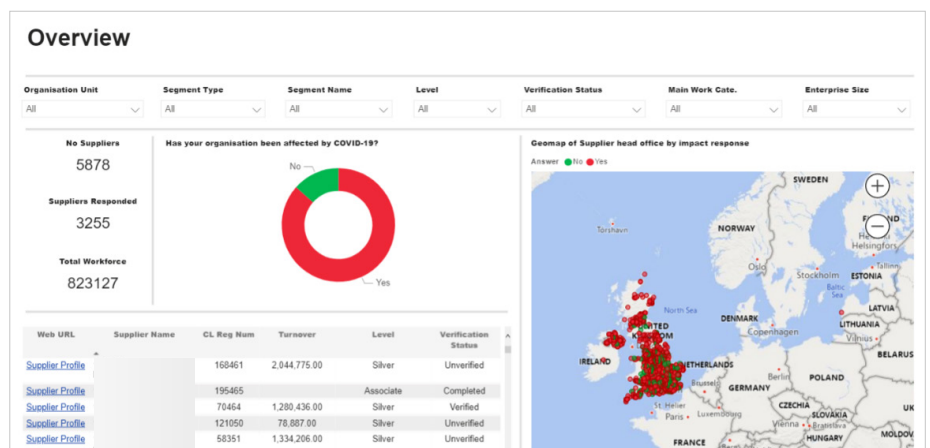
Overview

Organisation Unit
All

Segment Type
All

Segment Name
All

Level
All

Verification Status
All

Main Work Cate.
All

Enterprise Size
All

No Suppliers
5878

Suppliers Responded
3255

Total Workforce
823127

Has your organisation been affected by COVID-19?

No

Yes

Geomap of Supplier head office by impact response

Answer ● No ● Yes

SWEDEN
Tórshavn
NORWAY
Oslo
Stockholm
Helsinki
Helsingfors
ESTONIA
Baltic Sea
LATVIA
North Sea
DENMARK
Copenhagen
LITHUANIA
UNITED KINGDOM
IRELAND
NETHERLANDS
BELARUS
Berlin
POLAND
GERMANY
Brussels
Luxembourg
Paris
St Helier
CZECHIA
SLOVAKIA
Vienna
Bratislava
HUNGARY
FRANCE
MOLDOVA
UK

| Web URL | Supplier Name | CL Reg Num | Turnover | Level | Verification Status |
|---|---|---|---|---|---|
| Supplier Profile | | 168461 | 2,044,775.00 | Silver | Unverified |
| Supplier Profile | | 195465 | | Associate | Completed |
| Supplier Profile | | 70464 | 1,280,436.00 | Silver | Verified |
| Supplier Profile | | 121050 | 78,887.00 | Silver | Unverified |
| Supplier Profile | | 58351 | 1,334,206.00 | Silver | Unverified |